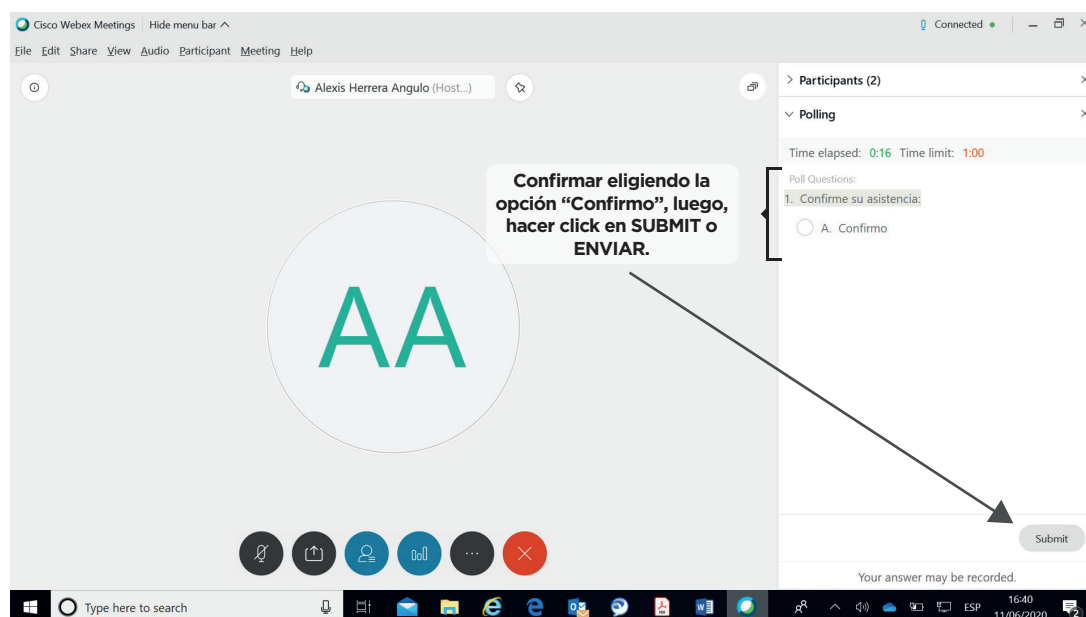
Cisco Webex Meetings | Hide menu bar ^

Connected •

File Edit Share View Audio Participant Meeting Help

Alexis Herrera Angulo (Host...)

AA

> Participants (2)

Polling

Time elapsed: 0:16 Time limit: 1:00

Poll Questions:

1. Confirme su asistencia:

A. Confirmo

Confirmar eligiendo la opción "Confirmo", luego, hacer click en SUBMIT o ENVIAR.

Submit

Your answer may be recorded.

Type here to search

ESP

16:40

11/06/2020